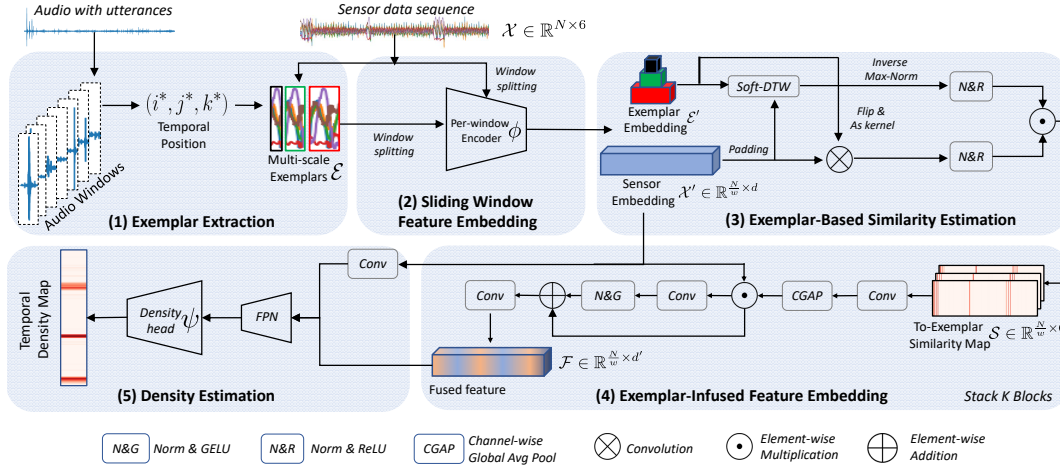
Audio with utterances

Sensor data sequence $\mathcal{X} \in \mathbb{R}^{N \times 6}$

Audio Windows

$(i^*, j^*, k^*)$
Temporal Position

Multi-scale Exemplars $\mathcal{E}$

(1) Exemplar Extraction

Window splitting

Window splitting

Per-window Encoder $\phi$

(2) Sliding Window Feature Embedding

Exemplar Embedding $\mathcal{E}'$

Soft-DTW

Inverse Max-Norm

N&R

Flip & As kernel

Padding

N&R

Sensor Embedding $\mathcal{X}' \in \mathbb{R}^{\frac{N}{w} \times d}$

(3) Exemplar-Based Similarity Estimation

Temporal Density Map

Density head $\psi$

FPN

Conv

(5) Density Estimation

Conv

N&G

Conv

CGAP

Conv

To-Exemplar Similarity Map $\mathcal{S} \in \mathbb{R}^{\frac{N}{w} \times}$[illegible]

$\mathcal{F} \in \mathbb{R}^{\frac{N}{w} \times d'}$

Fused feature

(4) Exemplar-Infused Feature Embedding

Stack K Blocks

N&G Norm & GELU

N&R Norm & ReLU

CGAP Channel-wise Global Avg Pool

Convolution

Element-wise Multiplication

Element-wise Addition